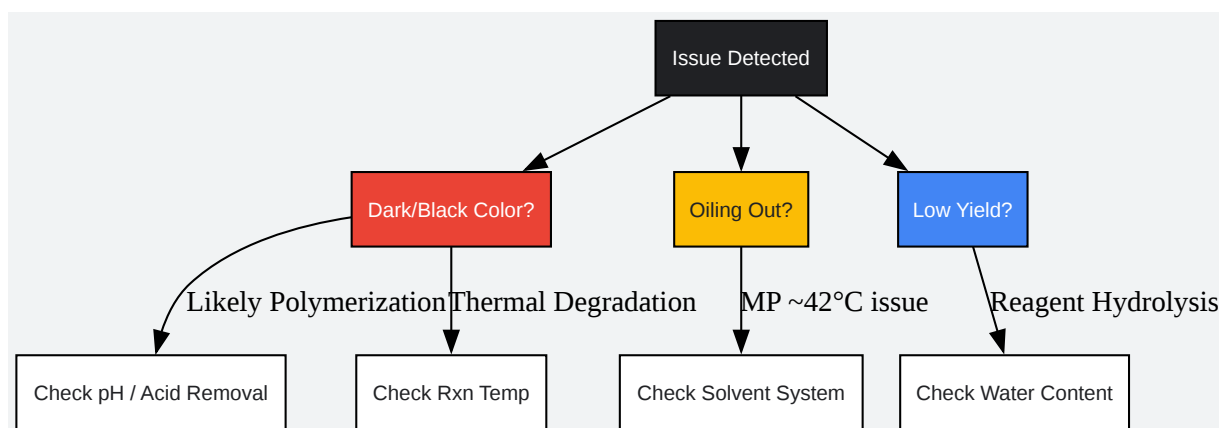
Issue Detected

Dark/Black Color?

Oiling Out?

Low Yield?

Likely Polymerization

Thermal Degradation

MP ~42°C issue

Reagent Hydrolysis

Check pH / Acid Removal

Check Rxn Temp

Check Solvent System

Check Water Content